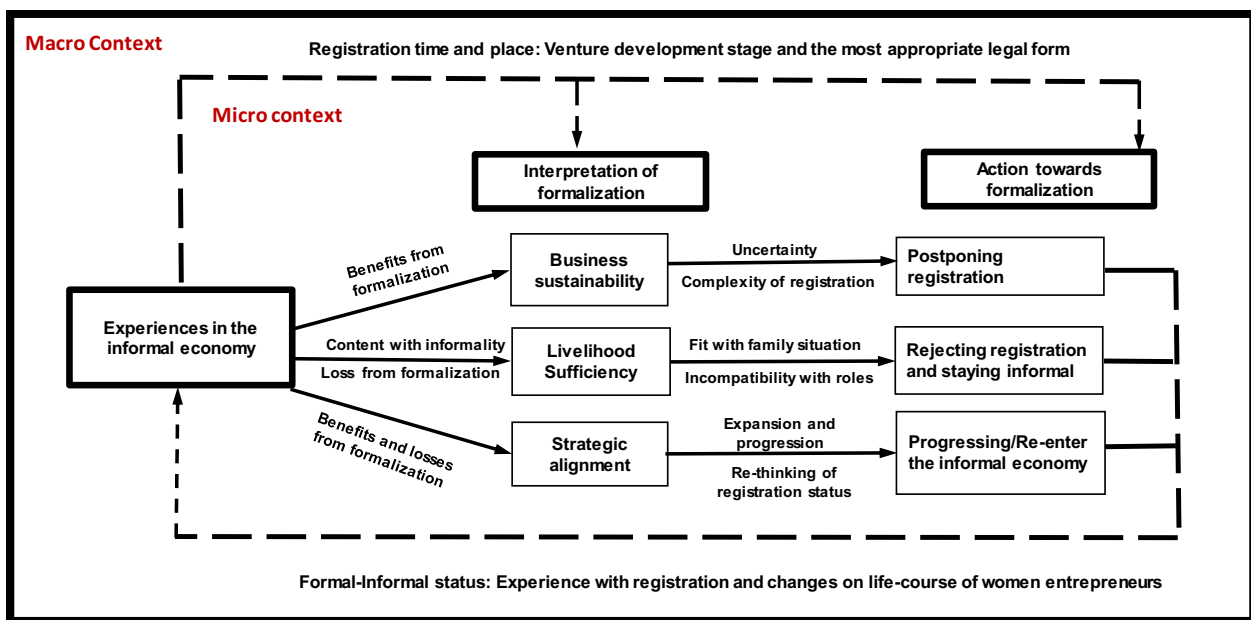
Macro Context

Registration time and place: Venture development stage and the most appropriate legal form

Micro context

Interpretation of formalization

Action towards formalization

Experiences in the informal economy

Benefits from formalization

Business sustainability

Uncertainty

Complexity of registration

Postponing registration

Content with informality

Loss from formalization

Livelihood Sufficiency

Fit with family situation

Incompatibility with roles

Rejecting registration and staying informal

Benefits and losses from formalization

Strategic alignment

Expansion and progression

Re-thinking of registration status

Progressing/Re-enter the informal economy

Formal-Informal status: Experience with registration and changes on life-course of women entrepreneurs